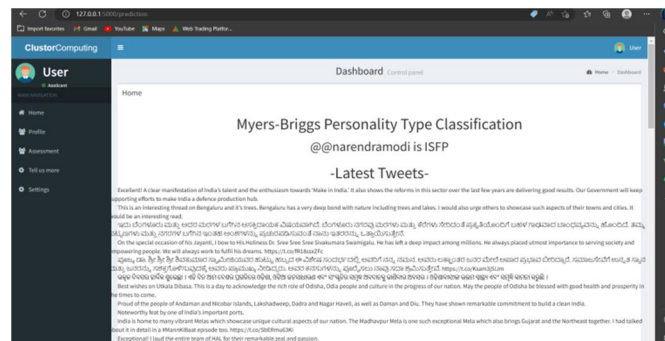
127.0.0.1:5000/prediction

Import favorites Gmail YouTube Maps Web Trading Platfor...

ClustorComputing

User

User

Dashboard Control panel

Home > Dashboard

Home

Profile

Assessment

Tell us more

Settings

Home

Myers-Briggs Personality Type Classification

@@narendramodi is ISFP

-Latest Tweets-

Excellent! A clear manifestation of India's talent and the enthusiasm towards 'Make in India.' It also shows the reforms in this sector over the last few years are delivering good results. Our Government will keep supporting efforts to make India a defence production hub.

This is an interesting thread on Bengaluru and it's trees. Bengaluru has a very deep bond with nature including trees and lakes. I would also urge others to showcase such aspects of their towns and cities. It would be an interesting read.

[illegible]

On the special occasion of his Jayanti, I bow to His Holiness Dr. Sree Sree Sree Sivakumara Swamigalu. He has left a deep impact among millions. He always placed utmost importance to serving society and empowering people. We will always work to fulfil his dreams. https://t.co/fR Lfxux2Fc

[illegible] https://t.co/Ksamz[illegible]

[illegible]

Best wishes on Utkala Dibasa. This is a day to acknowledge the rich role of Odisha, Odia people and culture in the progress of our nation. May the people of Odisha be blessed with good health and prosperity in the times to come.

Proud of the people of Andaman and Nicobar Islands, Lakshadweep, Dadra and Nagar Haveli, as well as Daman and Diu. They have shown remarkable commitment to build a clean India.

Noteworthy feat by one of India's important ports.

India is home to many vibrant Melas which showcase unique cultural aspects of our nation. The Madhavpur Mela is one such exceptional Mela which also brings Gujarat and the Northeast together. I had talked about it in detail in a #MannKiBaat episode too. https://t.co/SbERmuE3Ki

Exceptional! I laud the entire team of HAL for their remarkable zeal and passion.